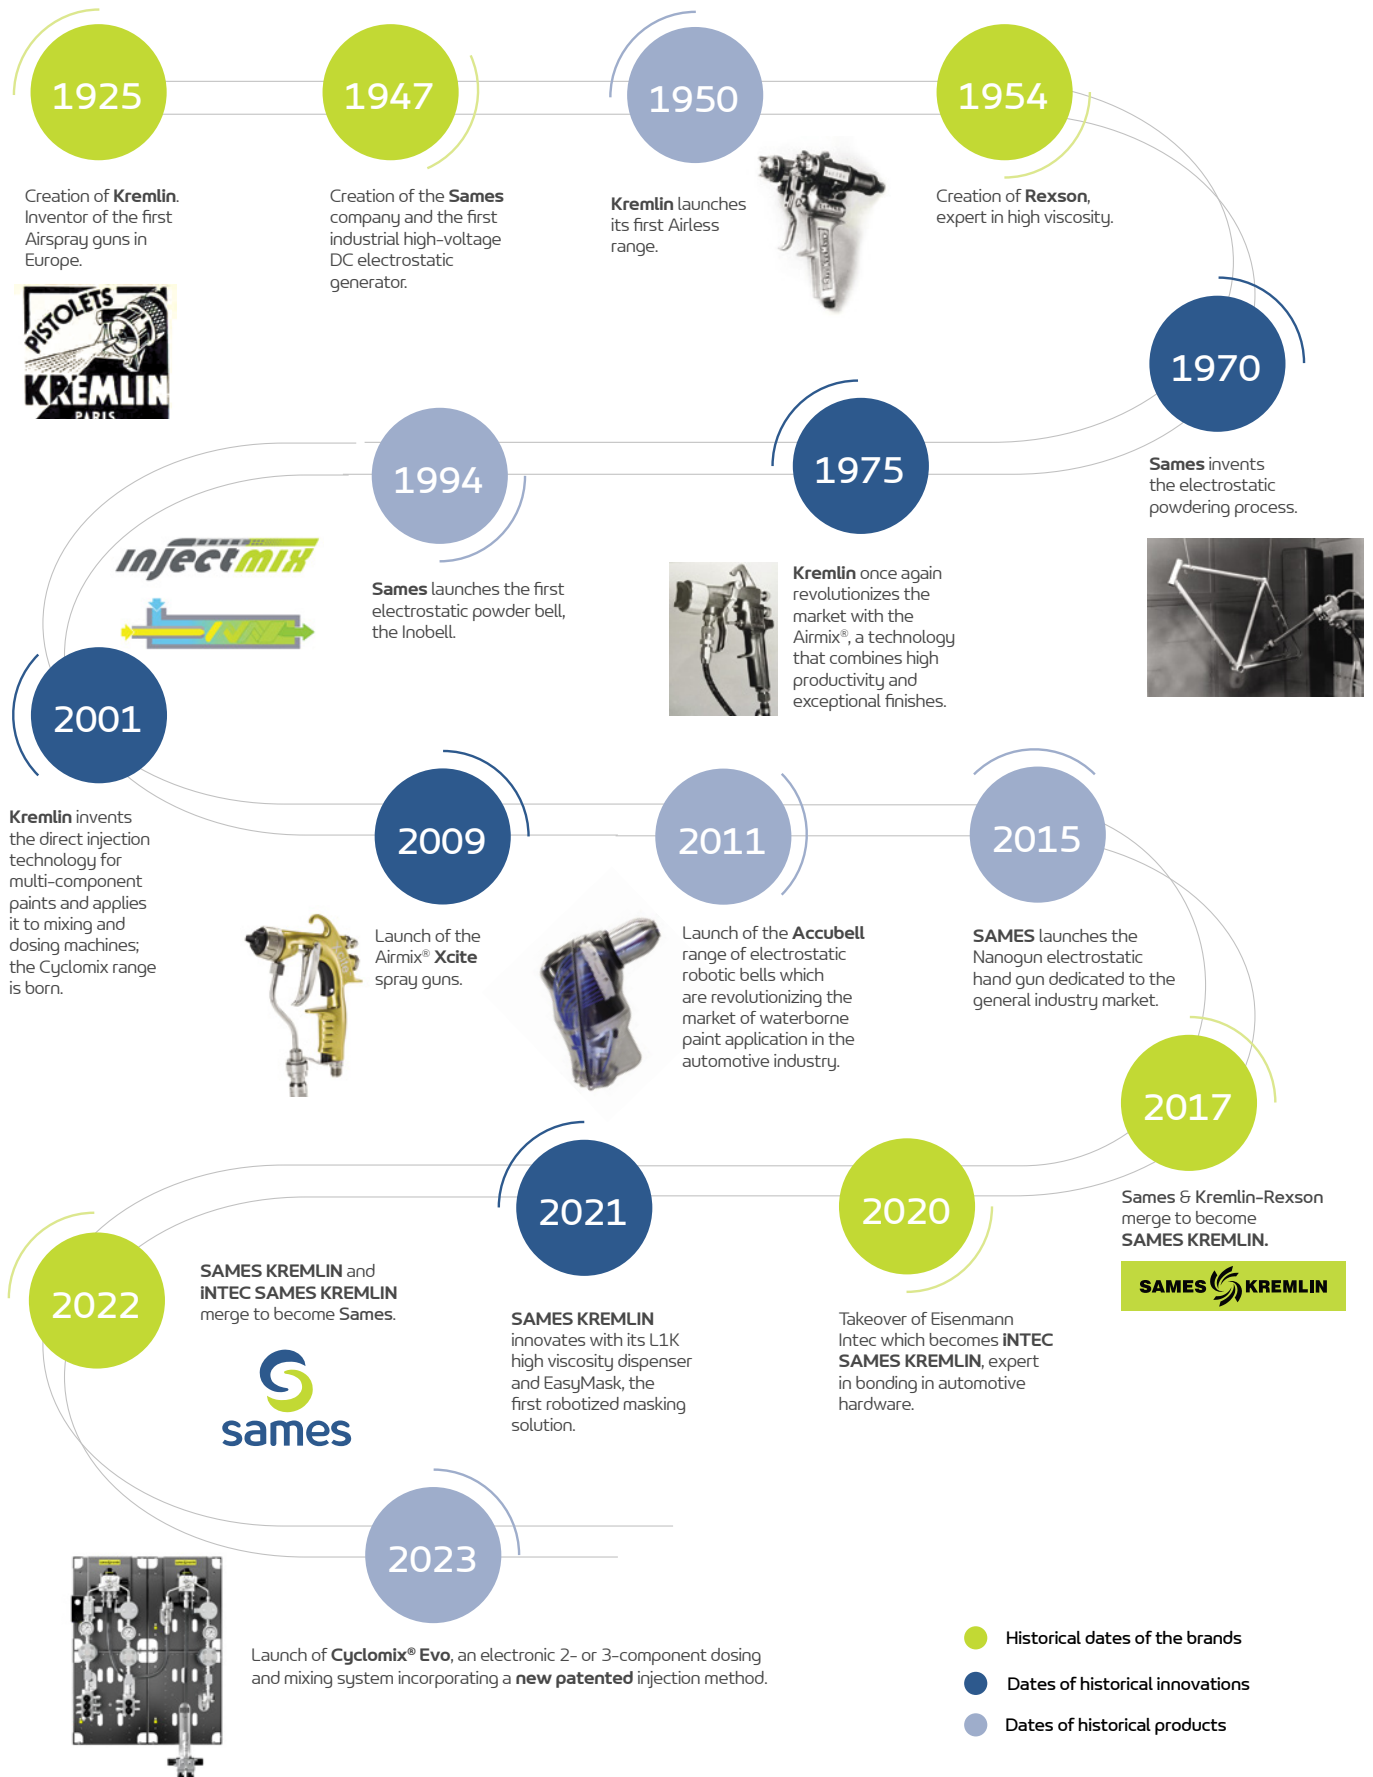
1925

Creation of **Kremlin**. Inventor of the first Airspray guns in Europe.

PISTOLETS KREMLIN PARIS

1947

Creation of the **Sames** company and the first industrial high-voltage DC electrostatic generator.

1950

**Kremlin** launches its first Airless range.

1954

Creation of **Rexson**, expert in high viscosity.

1970

**Sames** invents the electrostatic powdering process.

1975

**Kremlin** once again revolutionizes the market with the Airmix®, a technology that combines high productivity and exceptional finishes.

1994

**Sames** launches the first electrostatic powder bell, the Inobell.

injectmix

2001

**Kremlin** invents the direct injection technology for multi-component paints and applies it to mixing and dosing machines; the Cyclomix range is born.

2009

Launch of the Airmix® **Xcite** spray guns.

2011

Launch of the **Accubell** range of electrostatic robotic bells which are revolutionizing the market of waterborne paint application in the automotive industry.

2015

**SAMES** launches the Nanogun electrostatic hand gun dedicated to the general industry market.

2017

Sames & Kremlin-Rexson merge to become **SAMES KREMLIN.**

SAMES KREMLIN

2020

Takeover of Eisenmann Intec which becomes **iNTEC SAMES KREMLIN**, expert in bonding in automotive hardware.

2021

**SAMES KREMLIN** innovates with its L1K high viscosity dispenser and EasyMask, the first robotized masking solution.

2022

**SAMES KREMLIN** and **iNTEC SAMES KREMLIN** merge to become **Sames**.

sames

2023

Launch of **Cyclomix® Evo**, an electronic 2- or 3-component dosing and mixing system incorporating a **new patented** injection method.

Historical dates of the brands

Dates of historical innovations

Dates of historical products